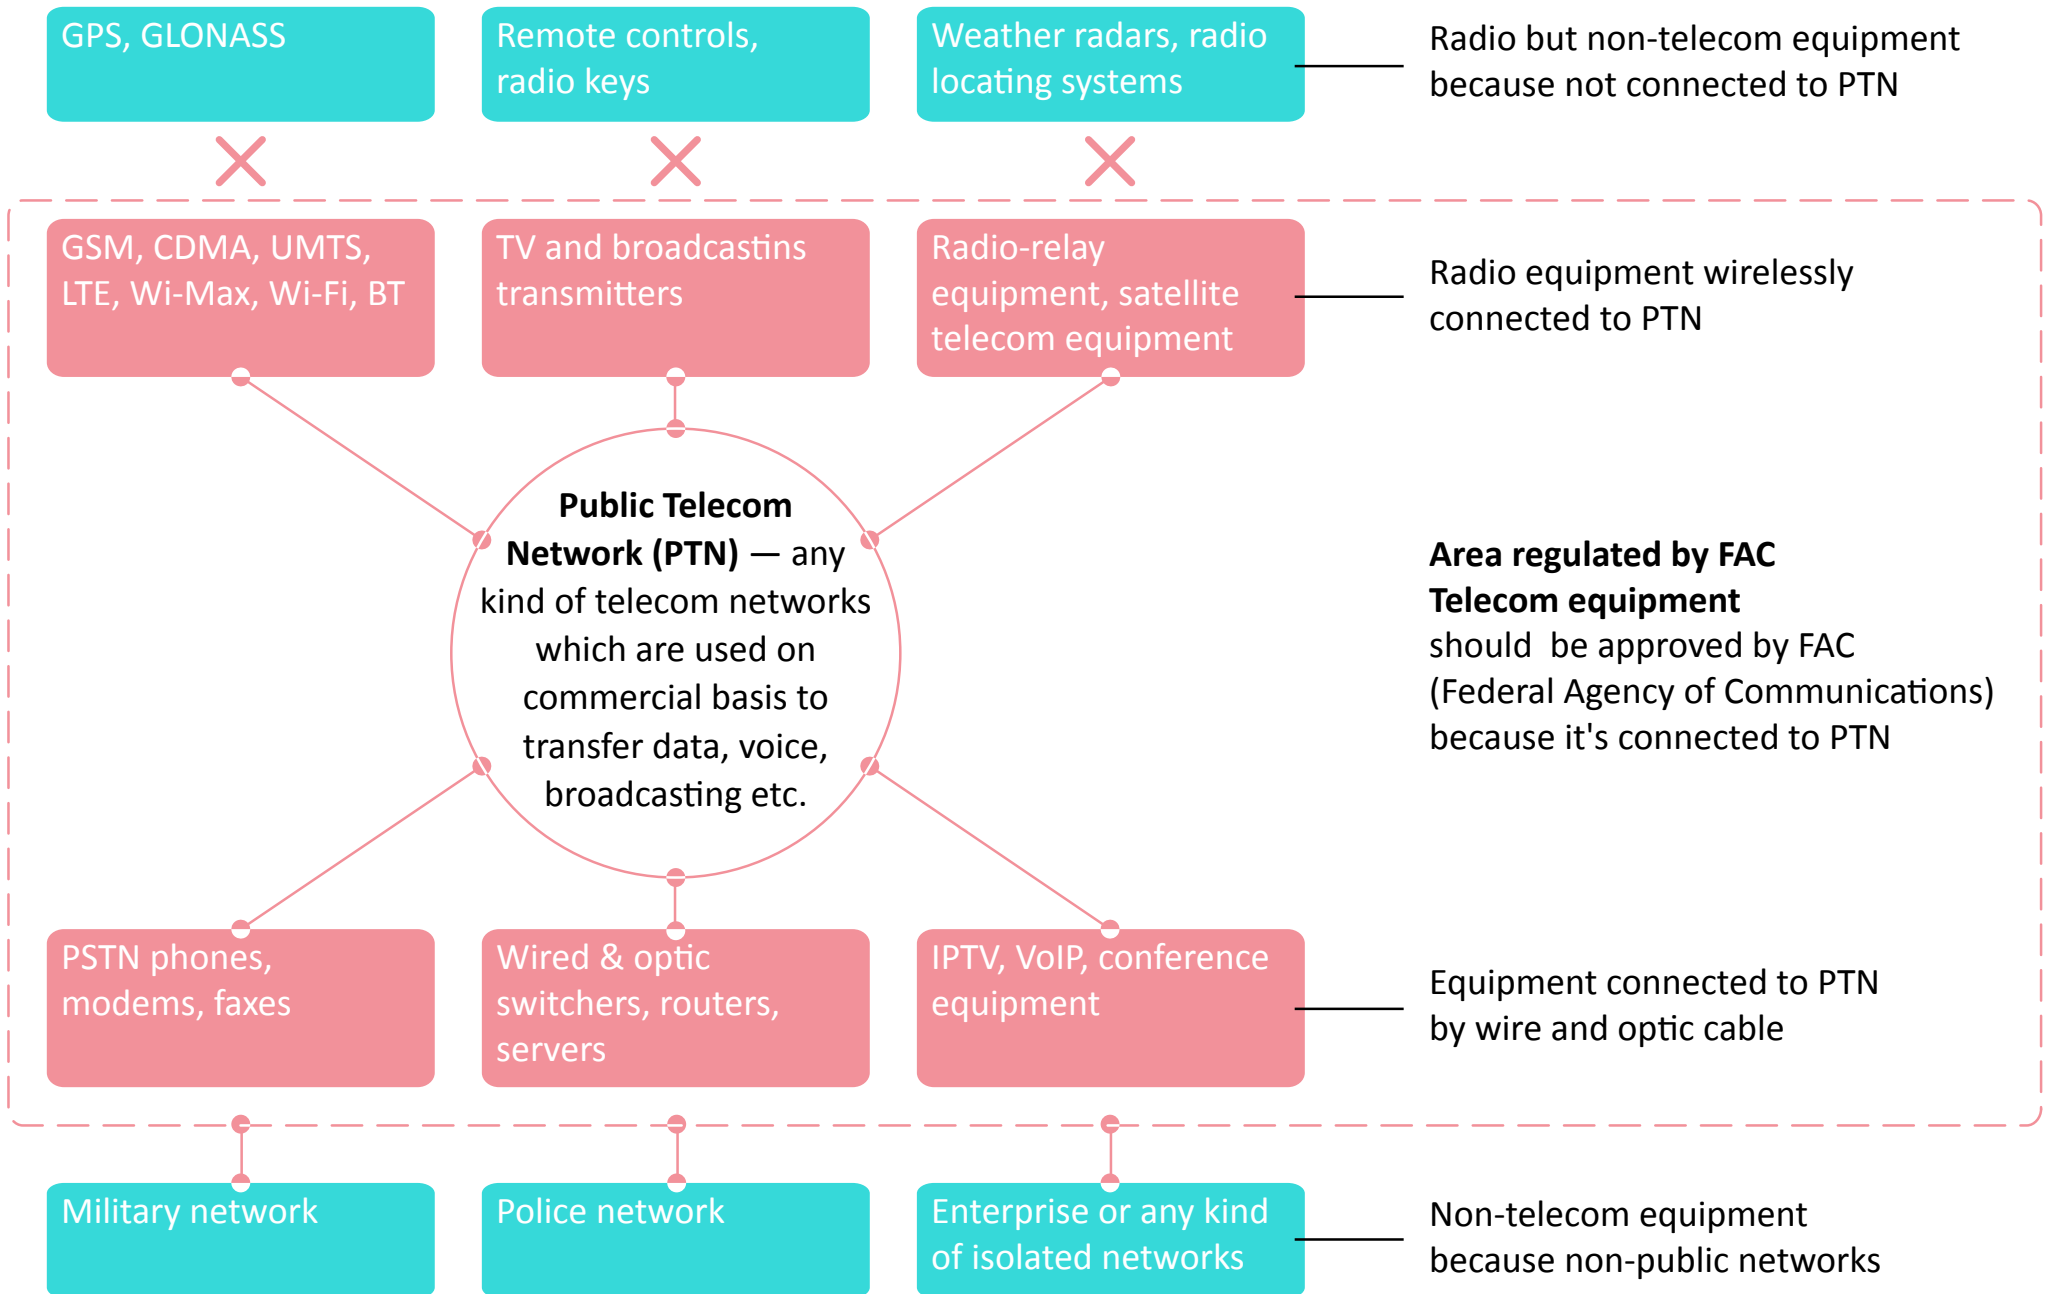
GPS, GLONASS

Remote controls, radio keys

Weather radars, radio locating systems

Radio but non-telecom equipment because not connected to PTN

GSM, CDMA, UMTS, LTE, Wi-Max, Wi-Fi, BT

TV and broadcastins transmitters

Radio-relay equipment, satellite telecom equipment

Radio equipment wirelessly connected to PTN

**Public Telecom Network (PTN)** — any kind of telecom networks which are used on commercial basis to transfer data, voice, broadcasting etc.

**Area regulated by FAC**
**Telecom equipment**
should be approved by FAC (Federal Agency of Communications) because it's connected to PTN

PSTN phones, modems, faxes

Wired & optic switchers, routers, servers

IPTV, VoIP, conference equipment

Equipment connected to PTN by wire and optic cable

Military network

Police network

Enterprise or any kind of isolated networks

Non-telecom equipment because non-public networks